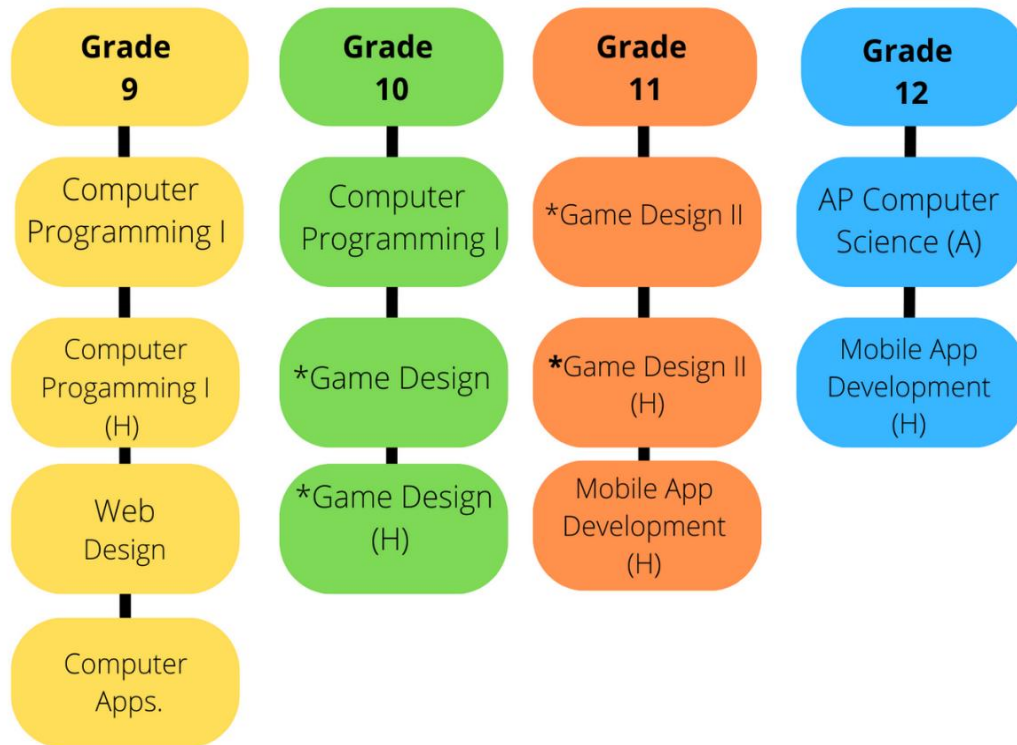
Grade 9

Computer Programming I

Computer Progamming I (H)

Web Design

Computer Apps.

Grade 10

Computer Programming I

*Game Design

*Game Design (H)

Grade 11

*Game Design II

*Game Design II (H)

Mobile App Development (H)

Grade 12

AP Computer Science (A)

Mobile App Development (H)